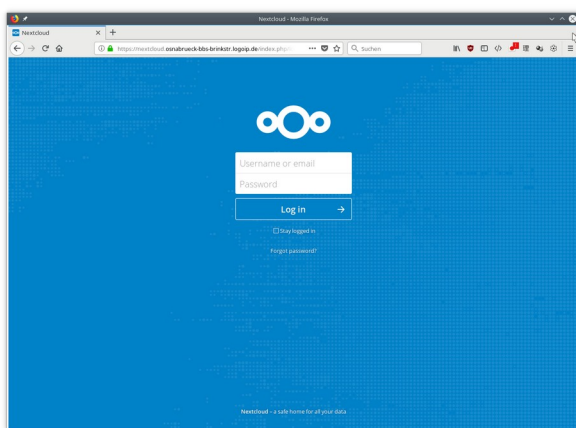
Nextcloud - Mozilla Firefox

Nextcloud

https://nextcloud.osnabrueck-bbs-brinkstr.logoip.de/index.php/

Suchen

Username or email

Password

Log in

Stay logged in

Forgot password?

Nextcloud – a safe home for all your data